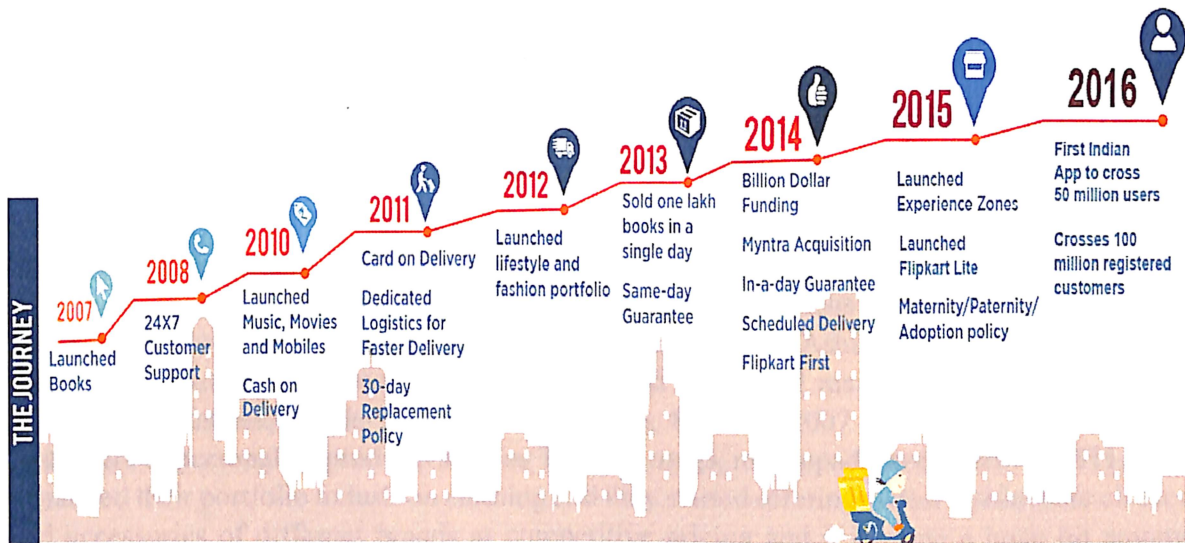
THE JOURNEY

2007
Launched Books

2008
24X7 Customer Support

2010
Launched Music, Movies and Mobiles

Cash on Delivery

2011
Card on Delivery

Dedicated Logistics for Faster Delivery

30-day Replacement Policy

2012
Launched lifestyle and fashion portfolio

2013
Sold one lakh books in a single day

Same-day Guarantee

2014
Billion Dollar Funding

Myntra Acquisition

In-a-day Guarantee

Scheduled Delivery

Flipkart First

2015
Launched Experience Zones

Launched Flipkart Lite

Maternity/Paternity/ Adoption policy

2016
First Indian App to cross 50 million users

Crosses 100 million registered customers